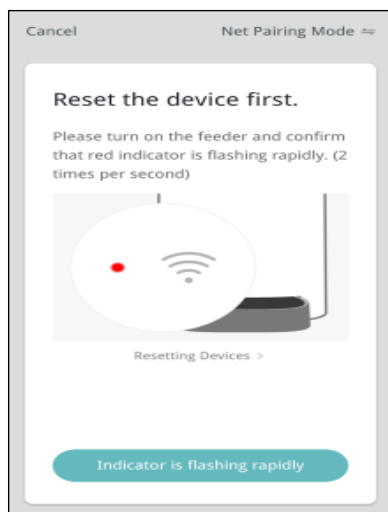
Cancel

Net Pairing Mode ⇋

Reset the device first.

Please turn on the feeder and confirm that red indicator is flashing rapidly. (2 times per second)

Resetting Devices >

Indicator is flashing rapidly